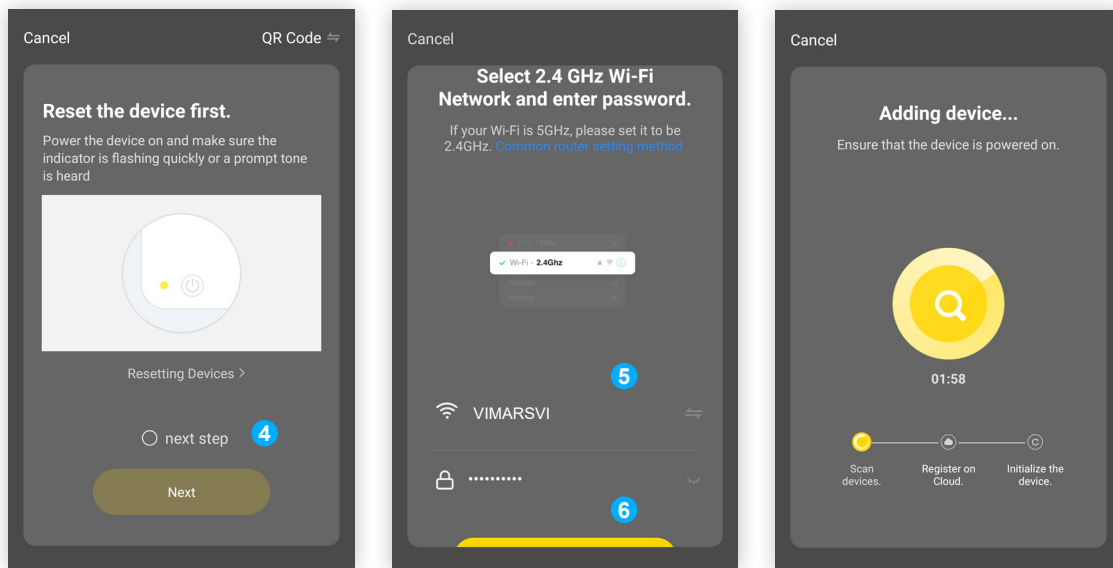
Cancel

QR Code

Reset the device first.

Power the device on and make sure the indicator is flashing quickly or a prompt tone is heard

Resetting Devices >

next step

4

Next

Cancel

Select 2.4 GHz Wi-Fi Network and enter password.

If your Wi-Fi is 5GHz, please set it to be 2.4GHz. Common router setting method

5GhZ

Wi-Fi - 2.4Ghz

5

VIMARSVI

••••••••••

6

Cancel

Adding device...

Ensure that the device is powered on.

01:58

Scan devices.

Register on Cloud.

Initialize the device.